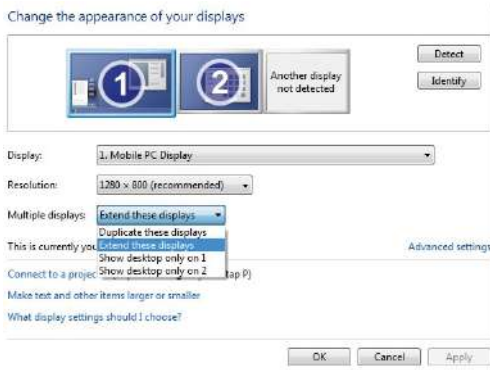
Change the appearance of your displays

1

2

Another display not detected

Detect

Identify

Display: 1. Mobile PC Display

Resolution: 1280 × 800 (recommended)

Multiple displays: Extend these displays

Duplicate these displays
Extend these displays
Show desktop only on 1
Show desktop only on 2

This is currently you

Advanced settings

Connect to a projec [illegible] tap P)

Make text and other items larger or smaller

What display settings should I choose?

OK Cancel Apply